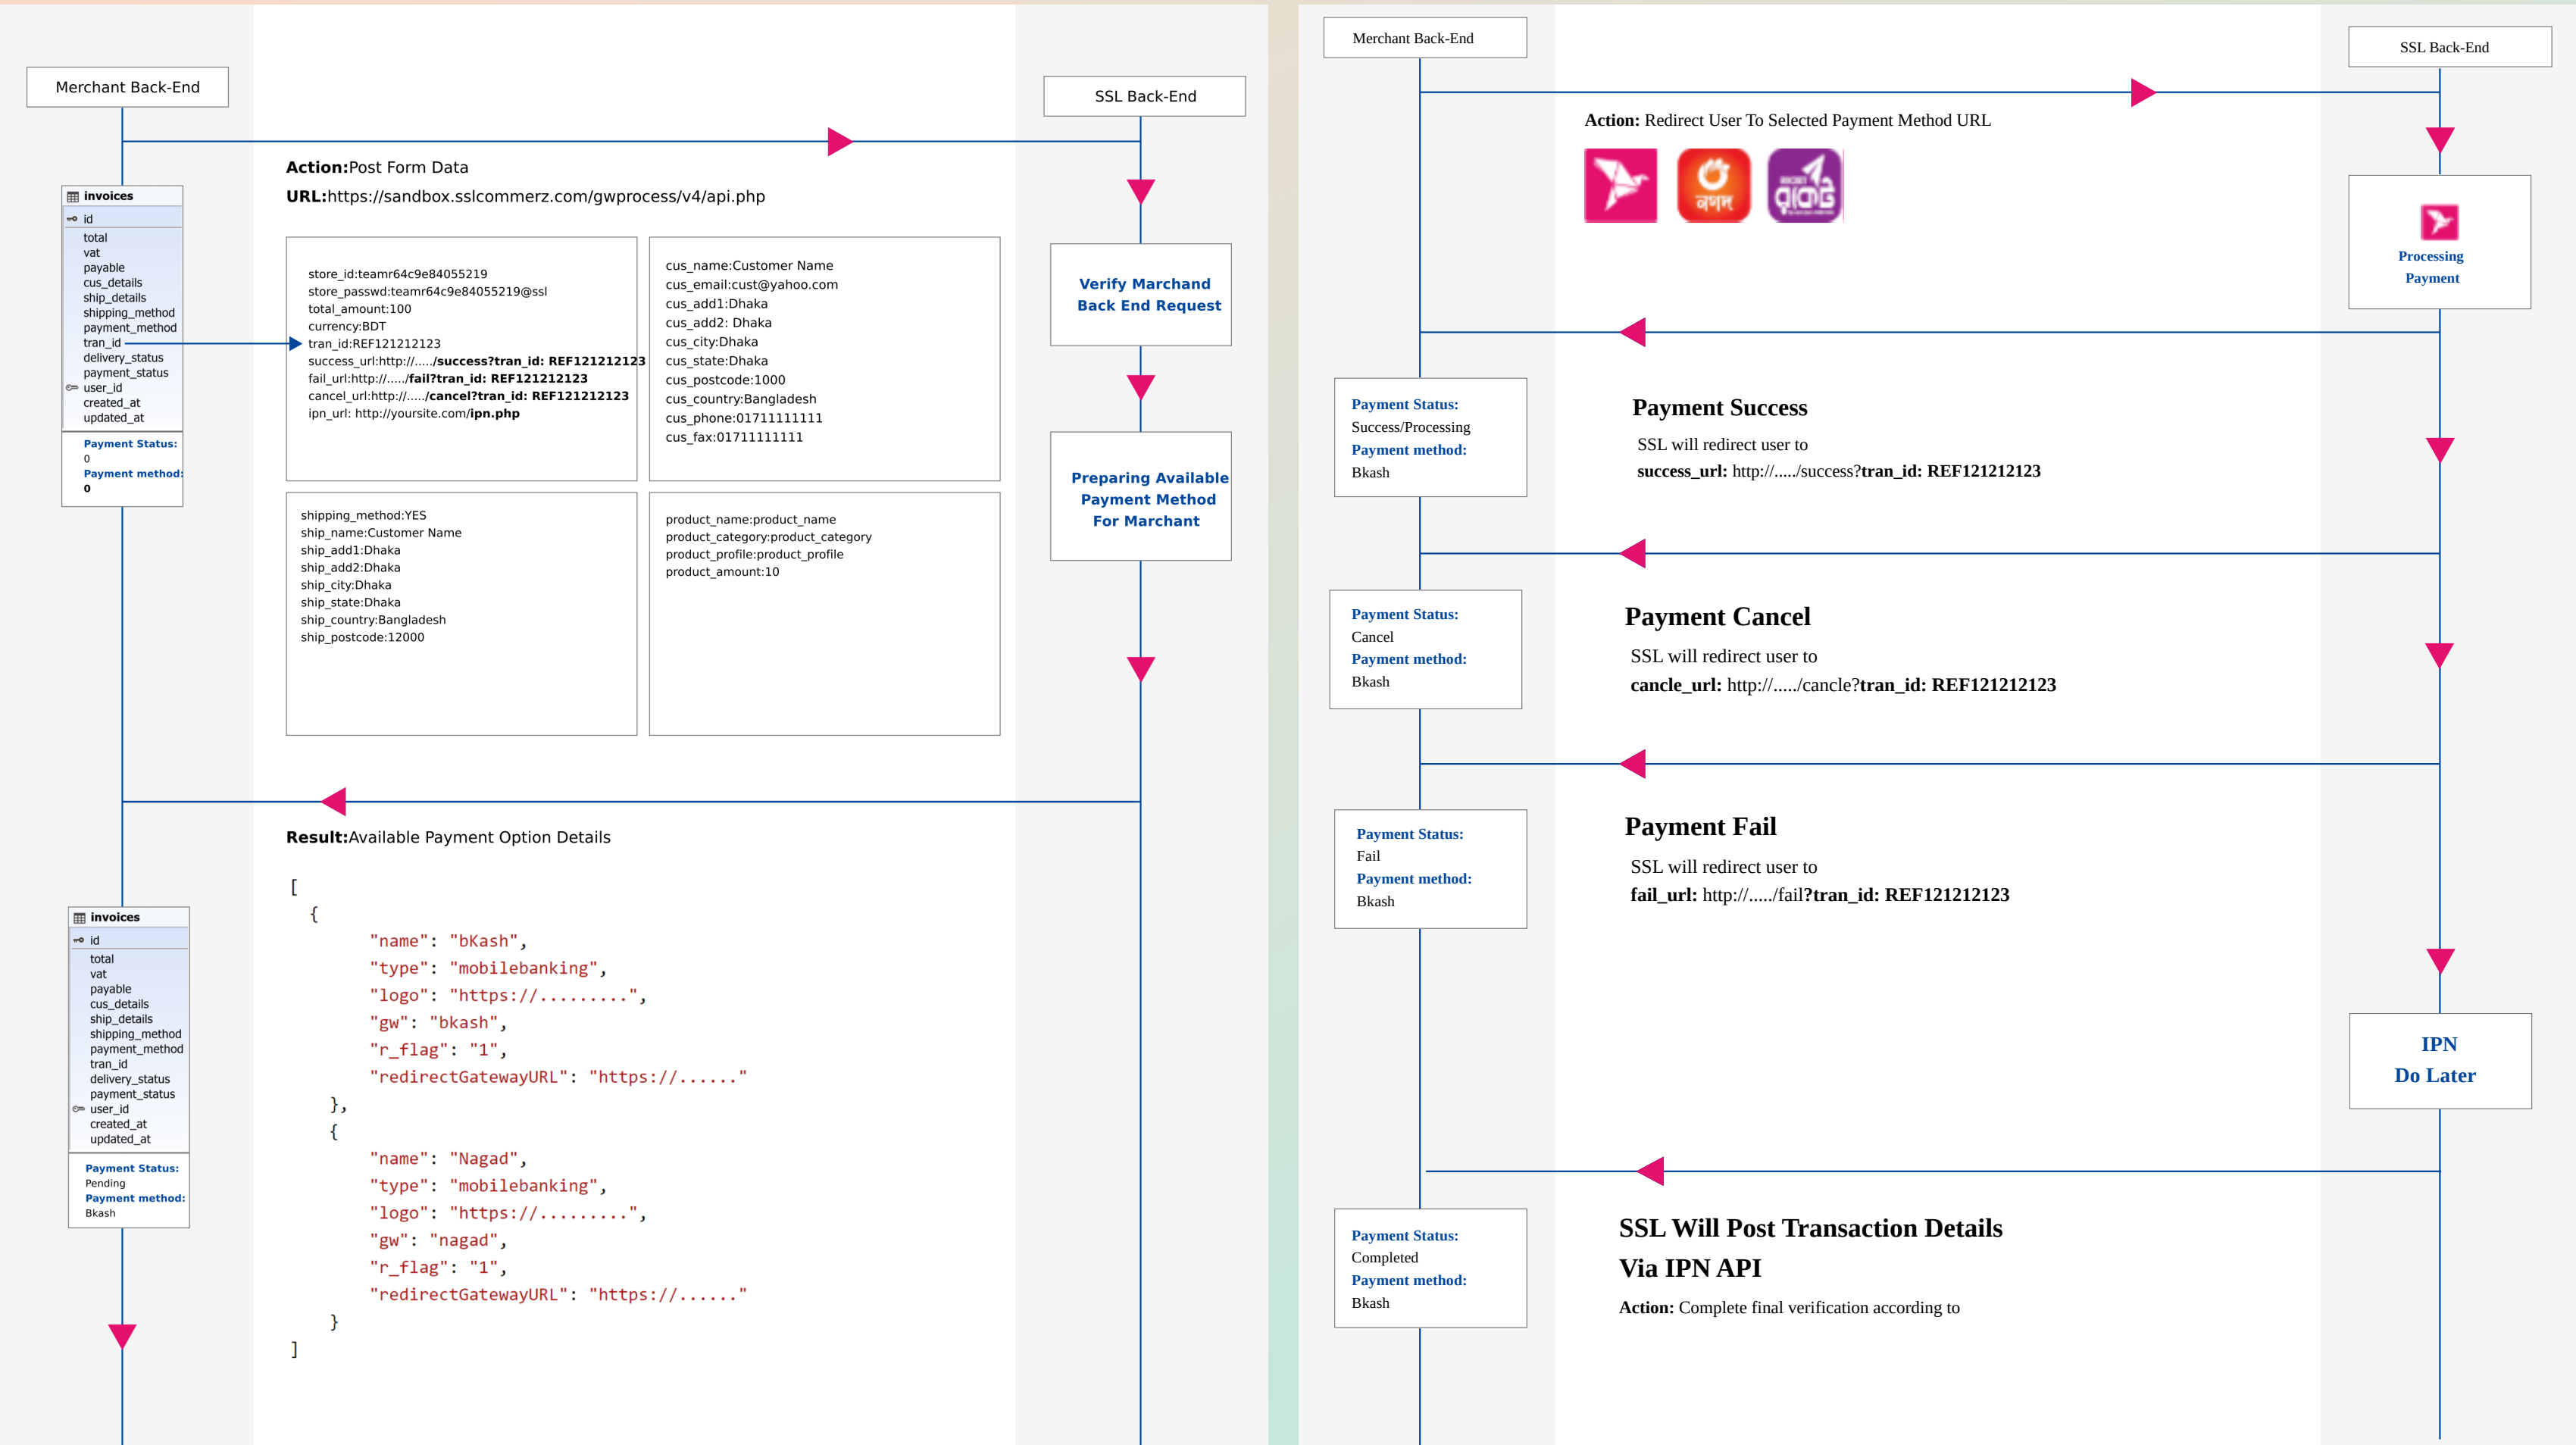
Merchant Back-End

SSL Back-End

Action:Post Form Data
URL:https://sandbox.sslcommerz.com/gwprocess/v4/api.php

invoices
id
total
vat
payable
cus_details
ship_details
shipping_method
payment_method
tran_id
delivery_status
payment_status
user_id
created_at
updated_at
Payment Status:
0
Payment method:
0

store_id:teamr64c9e84055219
store_passwd:teamr64c9e84055219@ssl
total_amount:100
currency:BDT
tran_id:REF121212123
success_url:http://...../success?tran_id: REF121212123
fail_url:http://...../fail?tran_id: REF121212123
cancel_url:http://...../cancel?tran_id: REF121212123
ipn_url: http://yoursite.com/ipn.php

cus_name:Customer Name
cus_email:cust@yahoo.com
cus_add1:Dhaka
cus_add2: Dhaka
cus_city:Dhaka
cus_state:Dhaka
cus_postcode:1000
cus_country:Bangladesh
cus_phone:01711111111
cus_fax:01711111111

Verify Marchand Back End Request

Preparing Available Payment Method For Marchant

shipping_method:YES
ship_name:Customer Name
ship_add1:Dhaka
ship_add2:Dhaka
ship_city:Dhaka
ship_state:Dhaka
ship_country:Bangladesh
ship_postcode:12000

product_name:product_name
product_category:product_category
product_profile:product_profile
product_amount:10

Result:Available Payment Option Details

[
  {
      "name": "bKash",
      "type": "mobilebanking",
      "logo": "https://.........",
      "gw": "bkash",
      "r_flag": "1",
      "redirectGatewayURL": "https://......"
  },
  {
      "name": "Nagad",
      "type": "mobilebanking",
      "logo": "https://.........",
      "gw": "nagad",
      "r_flag": "1",
      "redirectGatewayURL": "https://......"
  }
]

invoices
id
total
vat
payable
cus_details
ship_details
shipping_method
payment_method
tran_id
delivery_status
payment_status
user_id
created_at
updated_at
Payment Status:
Pending
Payment method:
Bkash

Merchant Back-End

SSL Back-End

Action: Redirect User To Selected Payment Method URL

নগদ

Processing Payment

Payment Status:
Success/Processing
Payment method:
Bkash

Payment Success
SSL will redirect user to
success_url: http://...../success?tran_id: REF121212123

Payment Status:
Cancel
Payment method:
Bkash

Payment Cancel
SSL will redirect user to
cancle_url: http://...../cancle?tran_id: REF121212123

Payment Status:
Fail
Payment method:
Bkash

Payment Fail
SSL will redirect user to
fail_url: http://...../fail?tran_id: REF121212123

IPN
Do Later

Payment Status:
Completed
Payment method:
Bkash

SSL Will Post Transaction Details Via IPN API
Action: Complete final verification according to